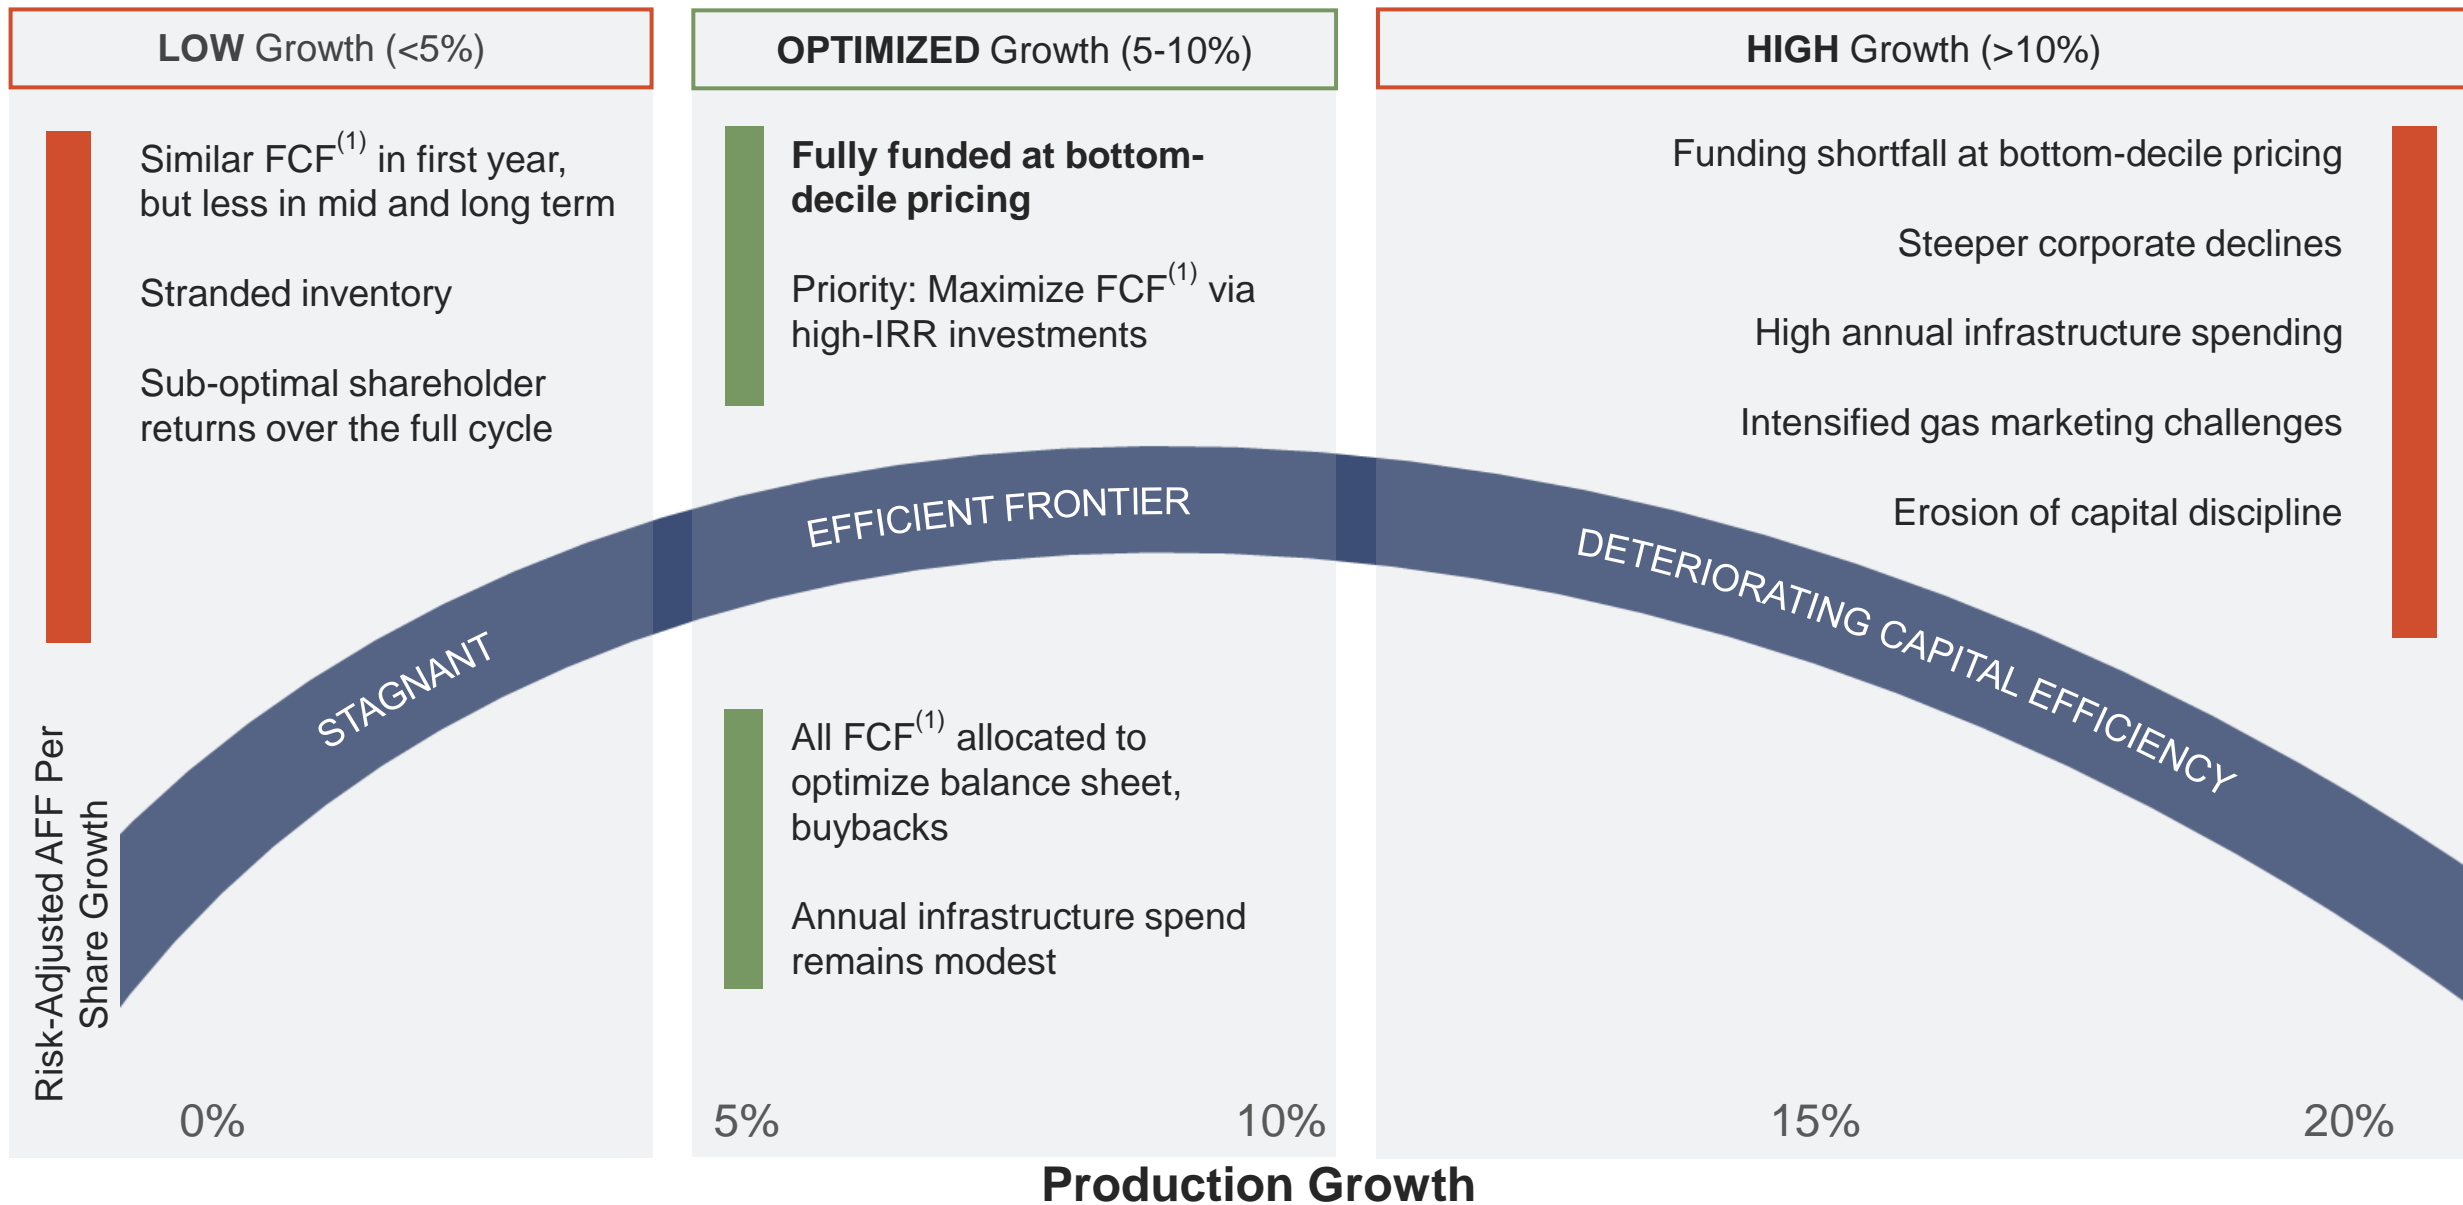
**LOW** Growth (<5%)

**OPTIMIZED** Growth (5-10%)

**HIGH** Growth (>10%)

Similar FCF$^{(1)}$ in first year, but less in mid and long term

Stranded inventory

Sub-optimal shareholder returns over the full cycle

**Fully funded at bottom-decile pricing**

Priority: Maximize FCF$^{(1)}$ via high-IRR investments

Funding shortfall at bottom-decile pricing

Steeper corporate declines

High annual infrastructure spending

Intensified gas marketing challenges

Erosion of capital discipline

EFFICIENT FRONTIER

STAGNANT

DETERIORATING CAPITAL EFFICIENCY

All FCF$^{(1)}$ allocated to optimize balance sheet, buybacks

Annual infrastructure spend remains modest

Risk-Adjusted AFF Per Share Growth

0%

5%

10%

15%

20%

Production Growth